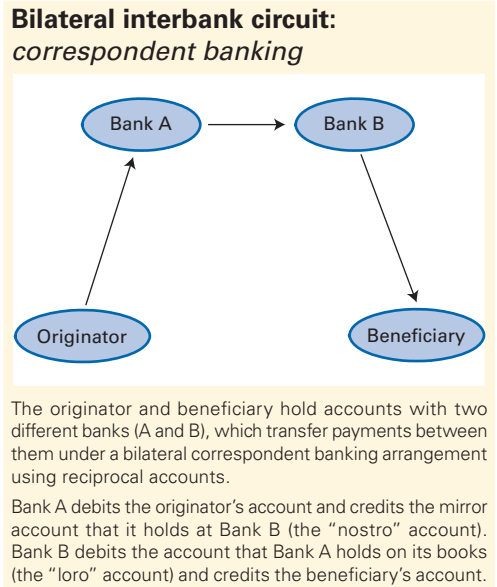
**Bilateral interbank circuit:**
*correspondent banking*

Bank A

Bank B

Originator

Beneficiary

The originator and beneficiary hold accounts with two different banks (A and B), which transfer payments between them under a bilateral correspondent banking arrangement using reciprocal accounts.

Bank A debits the originator's account and credits the mirror account that it holds at Bank B (the "nostro" account). Bank B debits the account that Bank A holds on its books (the "loro" account) and credits the beneficiary's account.